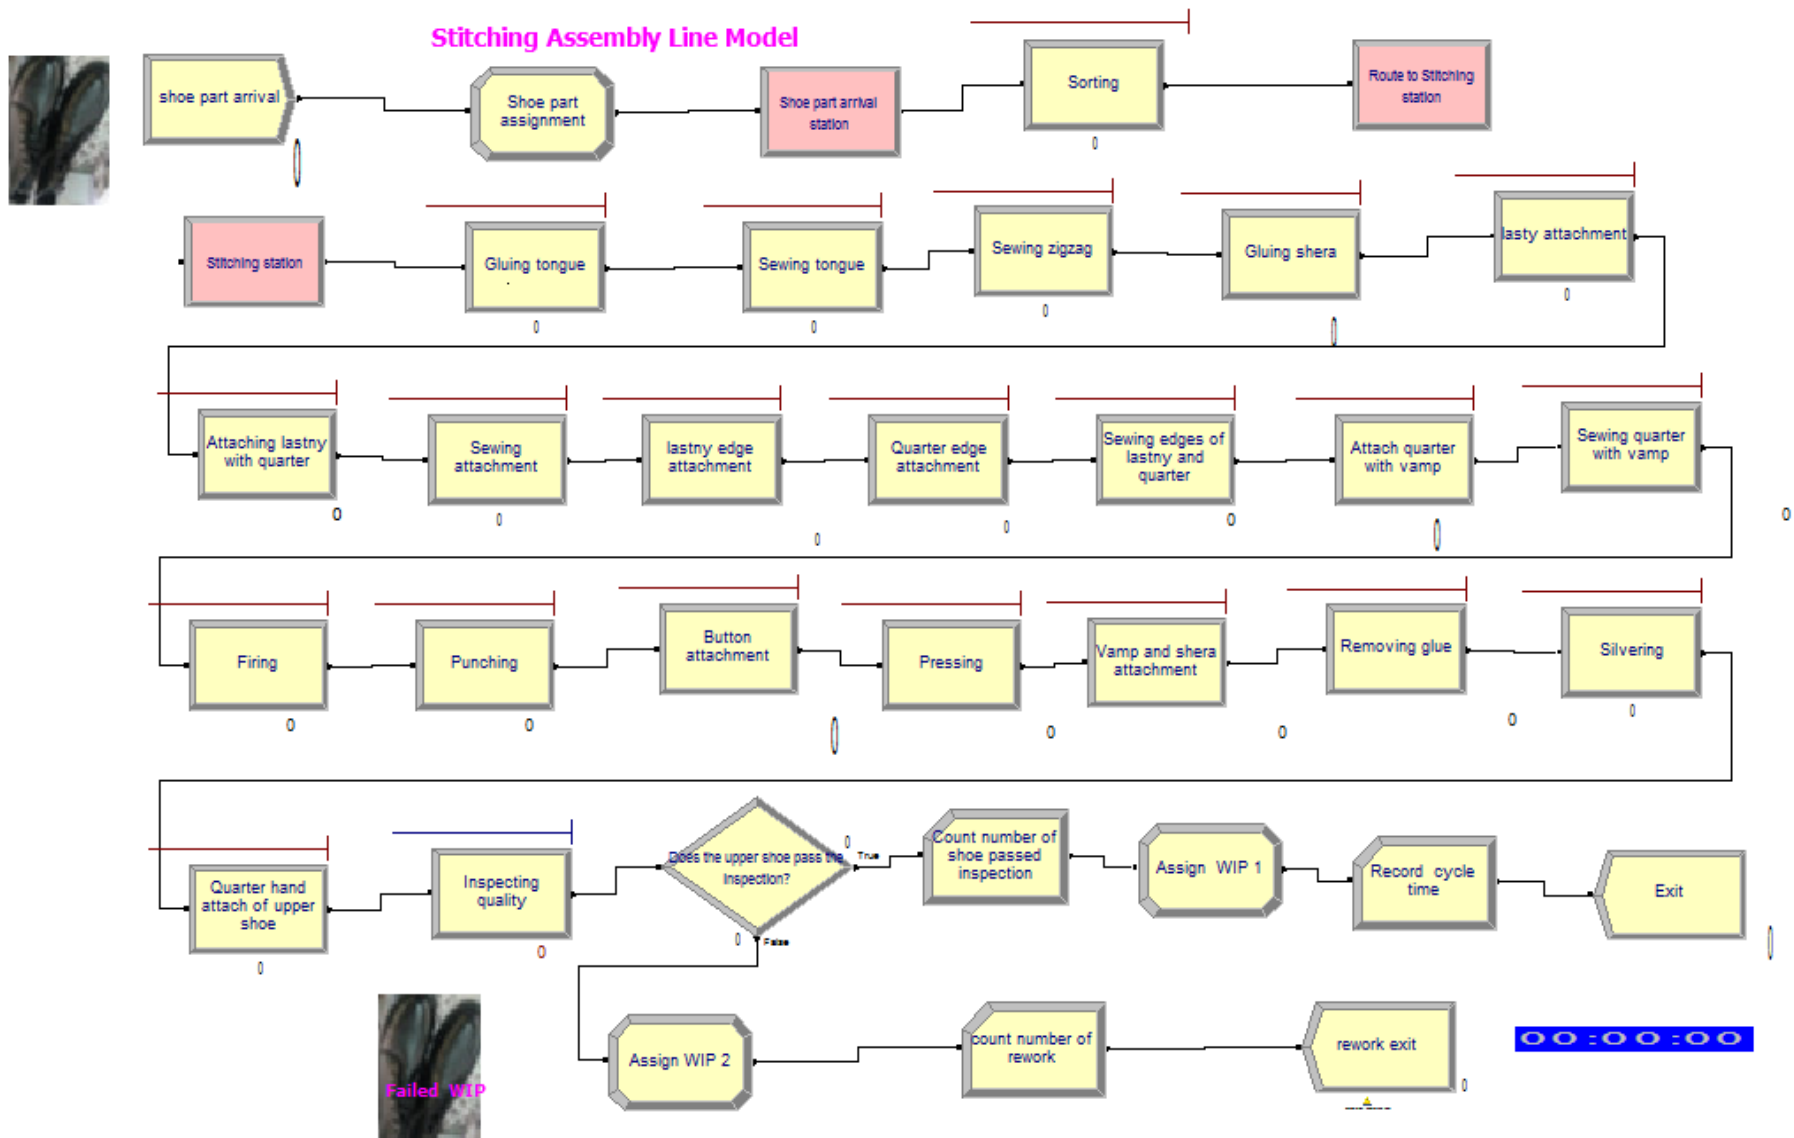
Stitching Assembly Line Model

shoe part arrival

Shoe part assignment

Shoe part arrival station

Sorting

0

Route to Stitching station

Stitching station

Gluing tongue

0

Sewing tongue

0

Sewing zigzag

0

Gluing shera

lasty attachment

0

Attaching lastny with quarter

0

Sewing attachment

0

lastny edge attachment

0

Quarter edge attachment

0

Sewing edges of lastny and quarter

0

Attach quarter with vamp

Sewing quarter with vamp

0

Firing

0

Punching

0

Button attachment

Pressing

0

Vamp and shera attachment

0

Removing glue

0

Silvering

0

Quarter hand attach of upper shoe

0

Inspecting quality

0

Does the upper shoe pass the inspection?

0

True

False

0

Count number of shoe passed inspection

Assign WIP 1

Record cycle time

Exit

Failed WIP

Assign WIP 2

count number of rework

rework exit

0

00:00:00